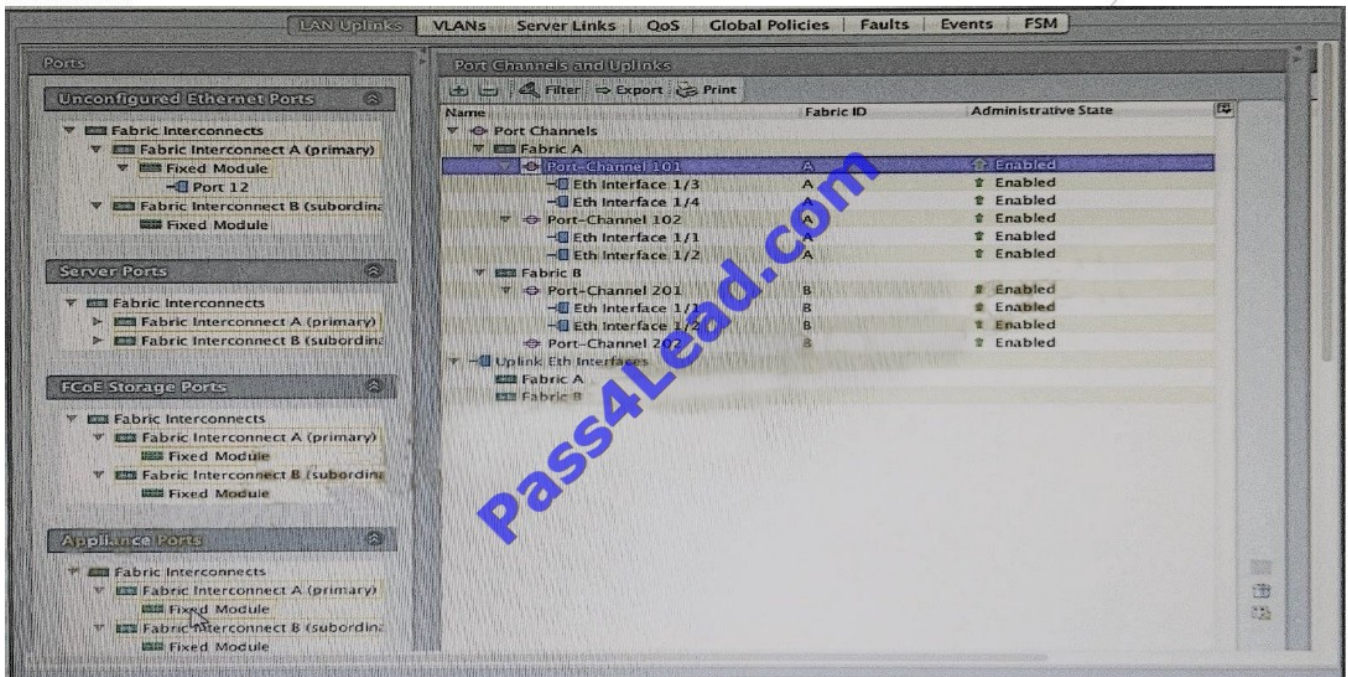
LAN Uplinks | VLANs | Server Links | QoS | Global Policies | Faults | Events | FSM

Ports

Unconfigured Ethernet Ports

Fabric Interconnects
Fabric Interconnect A (primary)
Fixed Module
Port 12
Fabric Interconnect B (subordina
Fixed Module

Server Ports

Fabric Interconnects
Fabric Interconnect A (primary)
Fabric Interconnect B (subordina

FCoE Storage Ports

Fabric Interconnects
Fabric Interconnect A (primary)
Fixed Module
Fabric Interconnect B (subordina
Fixed Module

Appliance Ports

Fabric Interconnects
Fabric Interconnect A (primary)
Fixed Module
Fabric Interconnect B (subordina
Fixed Module

Port Channels and Uplinks

Filter | Export | Print

| Name | Fabric ID | Administrative State |
|---|---|---|
| Port Channels | | |
| Fabric A | | |
| Port-Channel 101 | A | Enabled |
| Eth Interface 1/3 | A | Enabled |
| Eth Interface 1/4 | A | Enabled |
| Port-Channel 102 | A | Enabled |
| Eth Interface 1/1 | A | Enabled |
| Eth Interface 1/2 | A | Enabled |
| Fabric B | | |
| Port-Channel 201 | B | Enabled |
| Eth Interface 1/1 | B | Enabled |
| Eth Interface 1/2 | B | Enabled |
| Port-Channel 202 | B | Enabled |
| Uplink Eth Interfaces | | |
| Fabric A | | |
| Fabric B | | |

Pass4Lead.com